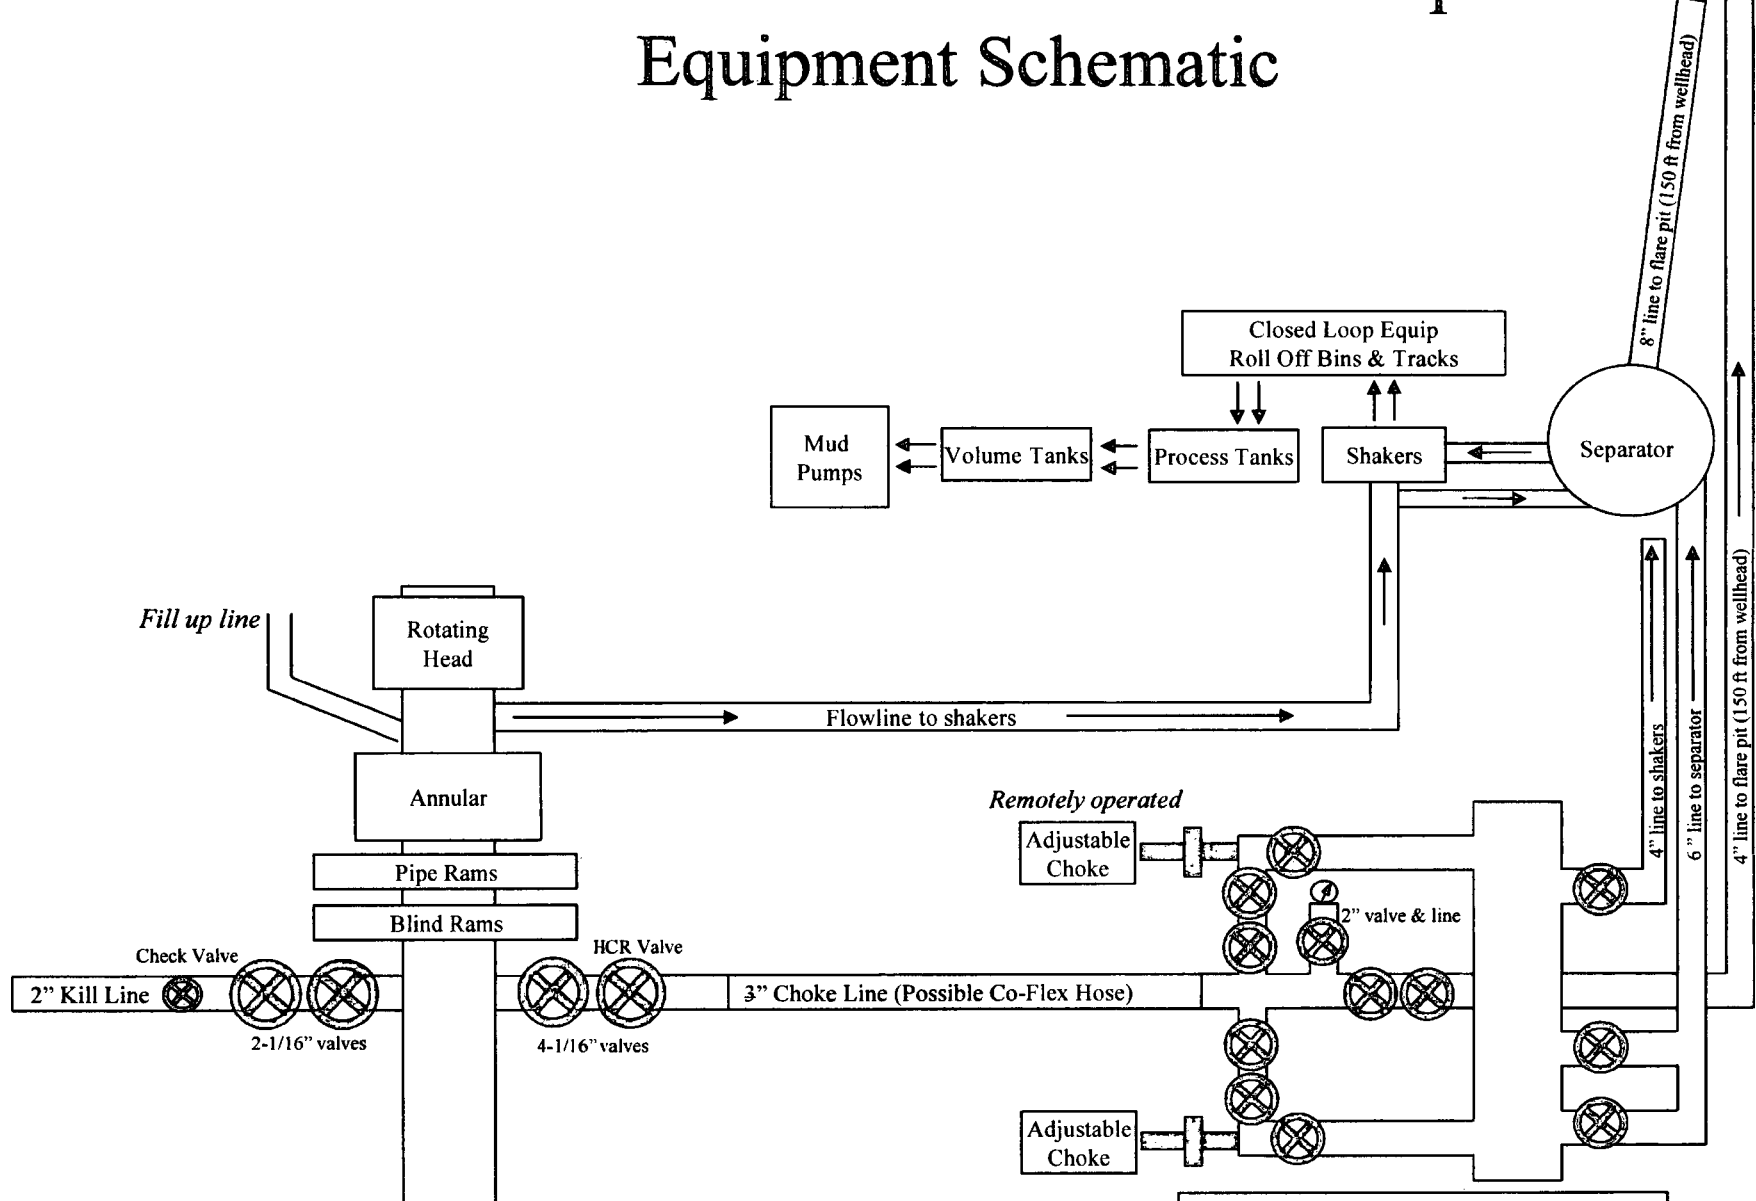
Equipment Schematic

8" line to flare pit (150 ft from wellhead)

Closed Loop Equip
Roll Off Bins & Tracks

Mud Pumps

Volume Tanks

Process Tanks

Shakers

Separator

Fill up line

Rotating Head

Flowline to shakers

Annular

Pipe Rams

Blind Rams

Remotely operated

Adjustable Choke

2" valve & line

4" line to shakers

6" line to separator

4" line to flare pit (150 ft from wellhead)

Check Valve

HCR Valve

2" Kill Line

2-1/16" valves

4-1/16" valves

3" Choke Line (Possible Co-Flex Hose)

Adjustable Choke